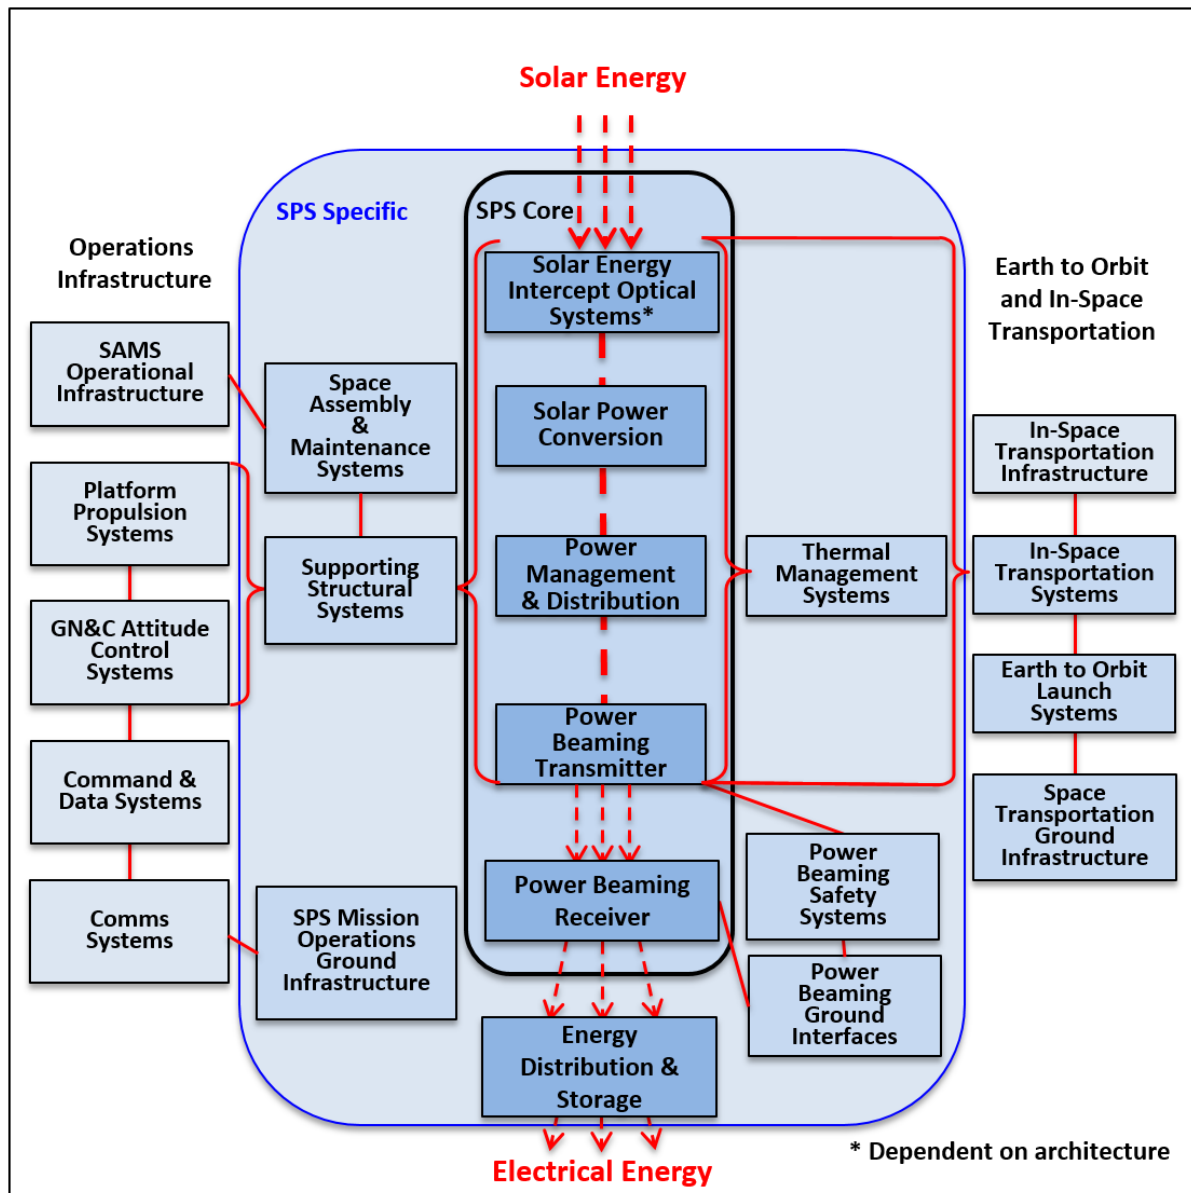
Solar Energy

SPS Specific

SPS Core

Operations Infrastructure

Earth to Orbit and In-Space Transportation

Solar Energy Intercept Optical Systems*

SAMS Operational Infrastructure

Space Assembly & Maintenance Systems

Solar Power Conversion

In-Space Transportation Infrastructure

Platform Propulsion Systems

Supporting Structural Systems

Power Management & Distribution

Thermal Management Systems

In-Space Transportation Systems

GN&C Attitude Control Systems

Earth to Orbit Launch Systems

Power Beaming Transmitter

Command & Data Systems

Space Transportation Ground Infrastructure

Power Beaming Receiver

Power Beaming Safety Systems

Comms Systems

SPS Mission Operations Ground Infrastructure

Power Beaming Ground Interfaces

Energy Distribution & Storage

Electrical Energy

* Dependent on architecture